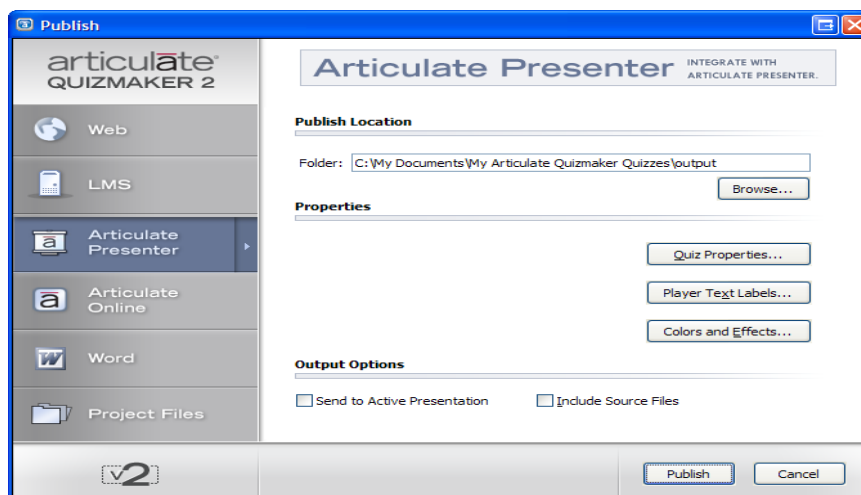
Publish

articulate
QUIZMAKER 2

Web

LMS

Articulate Presenter

Articulate Online

Word

Project Files

v2

Articulate Presenter INTEGRATE WITH ARTICULATE PRESENTER.

Publish Location

Folder: C:\My Documents\My Articulate Quizmaker Quizzes\output

Browse...

Properties

Quiz Properties...

Player Text Labels...

Colors and Effects...

Output Options

Send to Active Presentation

Include Source Files

Publish

Cancel